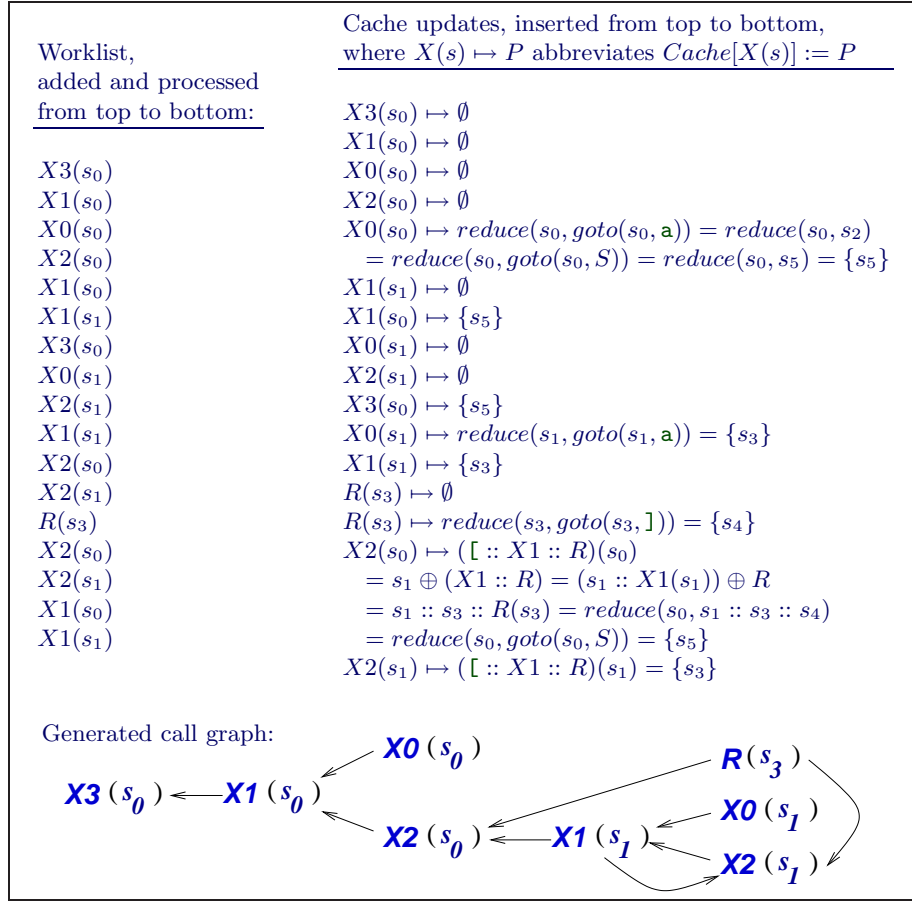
Worklist, added and processed from top to bottom:

$X3(s_0)$
$X1(s_0)$
$X0(s_0)$
$X2(s_0)$
$X1(s_0)$
$X1(s_1)$
$X3(s_0)$
$X0(s_1)$
$X2(s_1)$
$X1(s_1)$
$X2(s_0)$
$X2(s_1)$
$R(s_3)$
$X2(s_0)$
$X2(s_1)$
$X1(s_0)$
$X1(s_1)$

Cache updates, inserted from top to bottom, where $X(s) \mapsto P$ abbreviates $Cache[X(s)] := P$

$X3(s_0) \mapsto \emptyset$
$X1(s_0) \mapsto \emptyset$
$X0(s_0) \mapsto \emptyset$
$X2(s_0) \mapsto \emptyset$
$X0(s_0) \mapsto reduce(s_0, goto(s_0, \texttt{a})) = reduce(s_0, s_2)$
$= reduce(s_0, goto(s_0, S)) = reduce(s_0, s_5) = \{s_5\}$
$X1(s_1) \mapsto \emptyset$
$X1(s_0) \mapsto \{s_5\}$
$X0(s_1) \mapsto \emptyset$
$X2(s_1) \mapsto \emptyset$
$X3(s_0) \mapsto \{s_5\}$
$X0(s_1) \mapsto reduce(s_1, goto(s_1, \texttt{a})) = \{s_3\}$
$X1(s_1) \mapsto \{s_3\}$
$R(s_3) \mapsto \emptyset$
$R(s_3) \mapsto reduce(s_3, goto(s_3, \texttt{]})) = \{s_4\}$
$X2(s_0) \mapsto (\texttt{[} :: X1 :: R)(s_0)$
$= s_1 \oplus (X1 :: R) = (s_1 :: X1(s_1)) \oplus R$
$= s_1 :: s_3 :: R(s_3) = reduce(s_0, s_1 :: s_3 :: s_4)$
$= reduce(s_0, goto(s_0, S)) = \{s_5\}$
$X2(s_1) \mapsto (\texttt{[} :: X1 :: R)(s_1) = \{s_3\}$

Generated call graph:

X0 $(s_0)$
X3 $(s_0)$ X1 $(s_0)$
X2 $(s_0)$
R$(s_3)$
X0 $(s_1)$
X1 $(s_1)$
X2 $(s_1)$